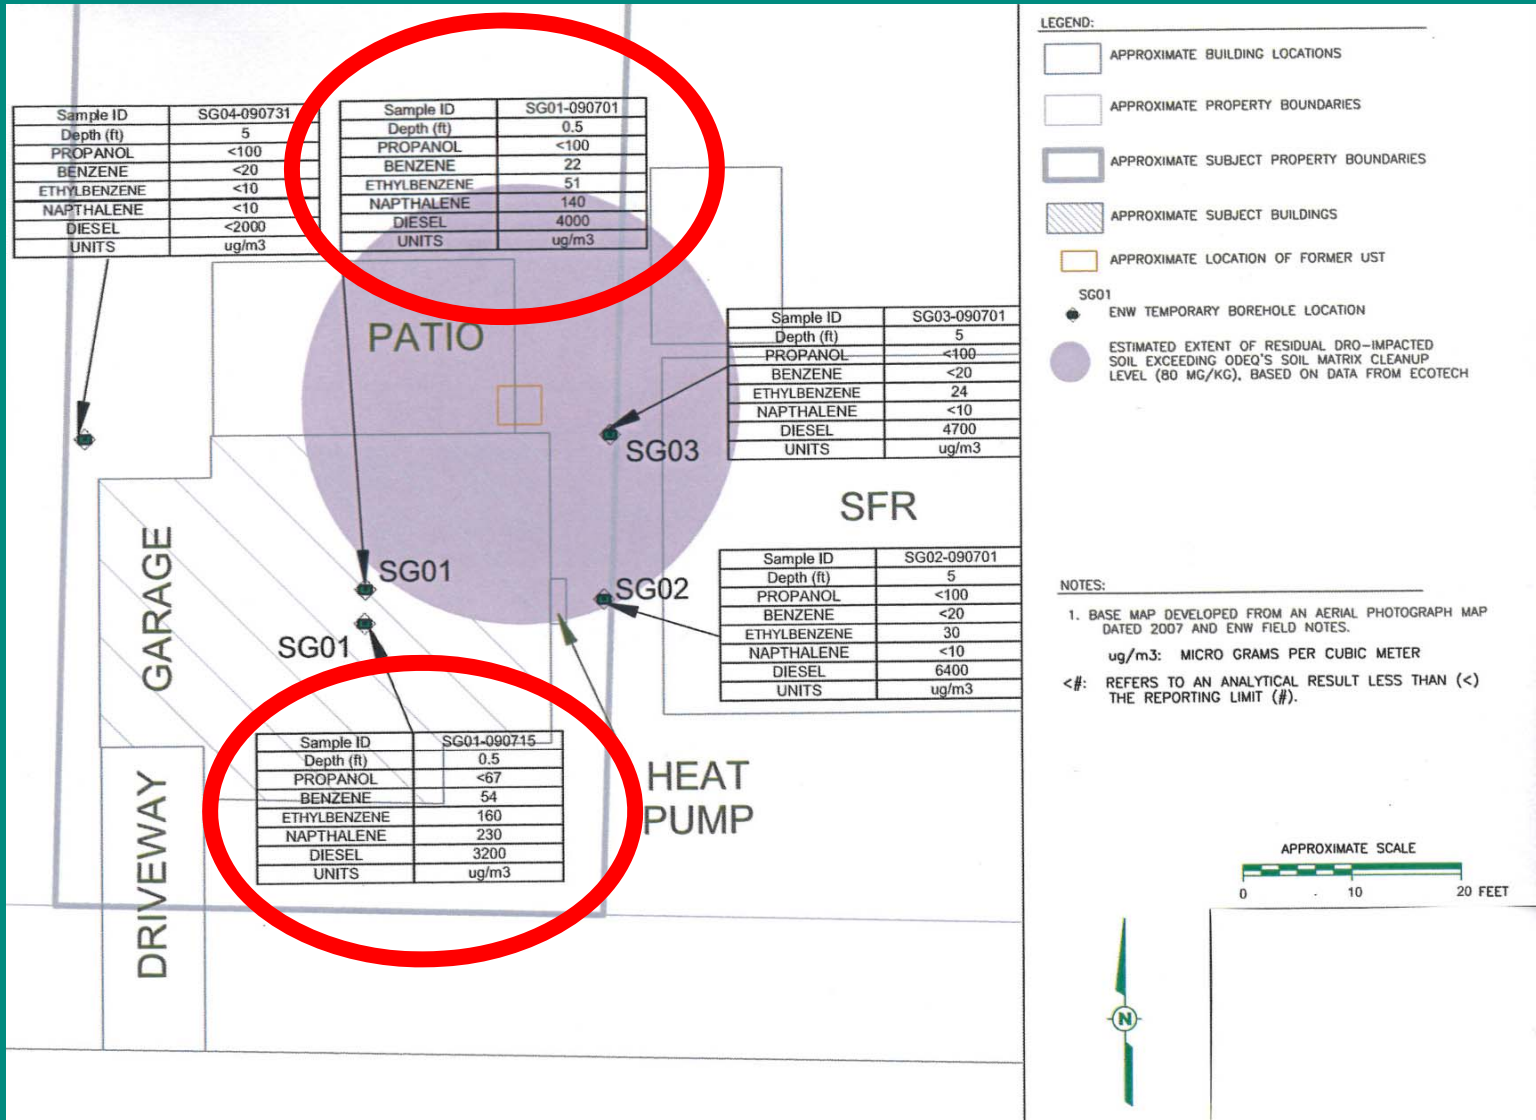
| Sample ID | SG04-090731 |
|---|---|
| Depth (ft) | 5 |
| PROPANOL | <100 |
| BENZENE | <20 |
| ETHYLBENZENE | <10 |
| NAPTHALENE | <10 |
| DIESEL | <2000 |
| UNITS | ug/m3 |

| Sample ID | SG01-090701 |
|---|---|
| Depth (ft) | 0.5 |
| PROPANOL | <100 |
| BENZENE | 22 |
| ETHYLBENZENE | 51 |
| NAPTHALENE | 140 |
| DIESEL | 4000 |
| UNITS | ug/m3 |

PATIO

| Sample ID | SG03-090701 |
|---|---|
| Depth (ft) | 5 |
| PROPANOL | <100 |
| BENZENE | <20 |
| ETHYLBENZENE | 24 |
| NAPTHALENE | <10 |
| DIESEL | 4700 |
| UNITS | ug/m3 |

SG03

SFR

GARAGE

SG01

SG02

SG01

| Sample ID | SG02-090701 |
|---|---|
| Depth (ft) | 5 |
| PROPANOL | <100 |
| BENZENE | <20 |
| ETHYLBENZENE | 30 |
| NAPTHALENE | <10 |
| DIESEL | 6400 |
| UNITS | ug/m3 |

| Sample ID | SG01-090715 |
|---|---|
| Depth (ft) | 0.5 |
| PROPANOL | <67 |
| BENZENE | 54 |
| ETHYLBENZENE | 160 |
| NAPTHALENE | 230 |
| DIESEL | 3200 |
| UNITS | ug/m3 |

HEAT PUMP

DRIVEWAY

LEGEND:

APPROXIMATE BUILDING LOCATIONS

APPROXIMATE PROPERTY BOUNDARIES

APPROXIMATE SUBJECT PROPERTY BOUNDARIES

APPROXIMATE SUBJECT BUILDINGS

APPROXIMATE LOCATION OF FORMER UST

SG01
ENW TEMPORARY BOREHOLE LOCATION

ESTIMATED EXTENT OF RESIDUAL DRO-IMPACTED SOIL EXCEEDING ODEQ'S SOIL MATRIX CLEANUP LEVEL (80 MG/KG), BASED ON DATA FROM ECOTECH

NOTES:

1. BASE MAP DEVELOPED FROM AN AERIAL PHOTOGRAPH MAP DATED 2007 AND ENW FIELD NOTES.

ug/m3: MICRO GRAMS PER CUBIC METER

<#: REFERS TO AN ANALYTICAL RESULT LESS THAN (<) THE REPORTING LIMIT (#).

APPROXIMATE SCALE

0 10 20 FEET

N